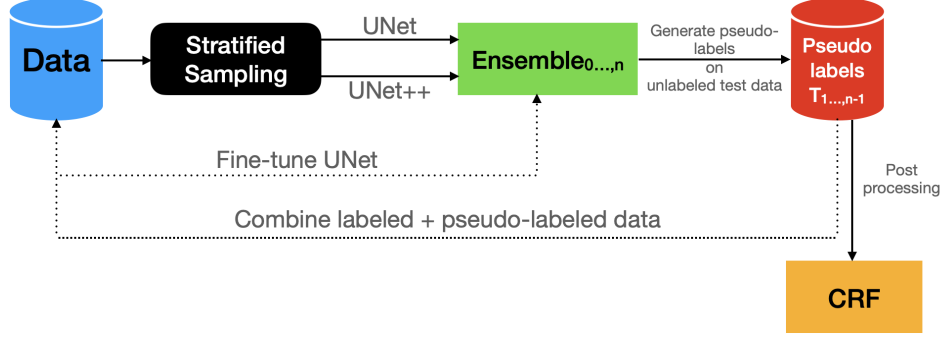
Data

Stratified Sampling

UNet

UNet++

Ensemble$_{0...,n}$

Generate pseudo-labels on unlabeled test data

Pseudo labels T$_{1...,n-1}$

Fine-tune UNet

Post processing

Combine labeled + pseudo-labeled data

CRF